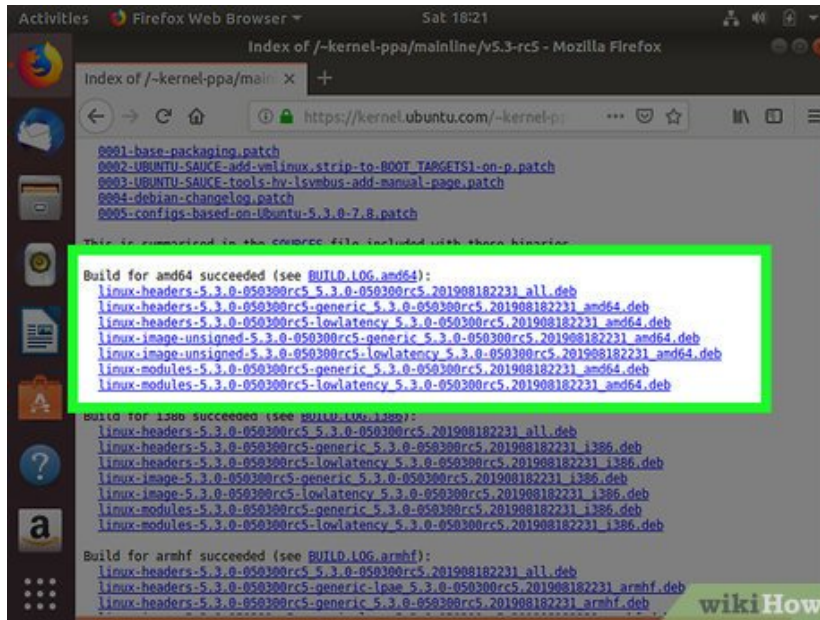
Activities Firefox Web Browser ▾ Sat 18:21

Index of /~kernel-ppa/mainline/v5.3-rc5 - Mozilla Firefox

Index of /~kernel-ppa/mainl ×

https://kernel.ubuntu.com/~kernel-p

0001-base-packaging.patch
0002-UBUNTU-SAUCE-add-vmlinux.strip-to-BOOT_TARGETS1-on-p.patch
0003-UBUNTU-SAUCE-tools-hv-lsvmbus-add-manual-page.patch
0004-debian-changelog.patch
0005-configs-based-on-Ubuntu-5.3.0-7.8.patch

This is summarised in the SOURCES file included with these binaries

Build for amd64 succeeded (see BUILD.LOG.amd64):
linux-headers-5.3.0-050300rc5_5.3.0-050300rc5.201908182231_all.deb
linux-headers-5.3.0-050300rc5-generic_5.3.0-050300rc5.201908182231_amd64.deb
linux-headers-5.3.0-050300rc5-lowlatency_5.3.0-050300rc5.201908182231_amd64.deb
linux-image-unsigned-5.3.0-050300rc5-generic_5.3.0-050300rc5.201908182231_amd64.deb
linux-image-unsigned-5.3.0-050300rc5-lowlatency_5.3.0-050300rc5.201908182231_amd64.deb
linux-modules-5.3.0-050300rc5-generic_5.3.0-050300rc5.201908182231_amd64.deb
linux-modules-5.3.0-050300rc5-lowlatency_5.3.0-050300rc5.201908182231_amd64.deb

Build for i386 succeeded (see BUILD.LOG.i386):
linux-headers-5.3.0-050300rc5_5.3.0-050300rc5.201908182231_all.deb
linux-headers-5.3.0-050300rc5-generic_5.3.0-050300rc5.201908182231_i386.deb
linux-headers-5.3.0-050300rc5-lowlatency_5.3.0-050300rc5.201908182231_i386.deb
linux-image-5.3.0-050300rc5-generic_5.3.0-050300rc5.201908182231_i386.deb
linux-image-5.3.0-050300rc5-lowlatency_5.3.0-050300rc5.201908182231_i386.deb
linux-modules-5.3.0-050300rc5-generic_5.3.0-050300rc5.201908182231_i386.deb
linux-modules-5.3.0-050300rc5-lowlatency_5.3.0-050300rc5.201908182231_i386.deb

Build for armhf succeeded (see BUILD.LOG.armhf):
linux-headers-5.3.0-050300rc5_5.3.0-050300rc5.201908182231_all.deb
linux-headers-5.3.0-050300rc5-generic-lpae_5.3.0-050300rc5.201908182231_armhf.deb
linux-headers-5.3.0-050300rc5_5.3.0-050300rc5.201908182231_armhf.deb

wikiHow